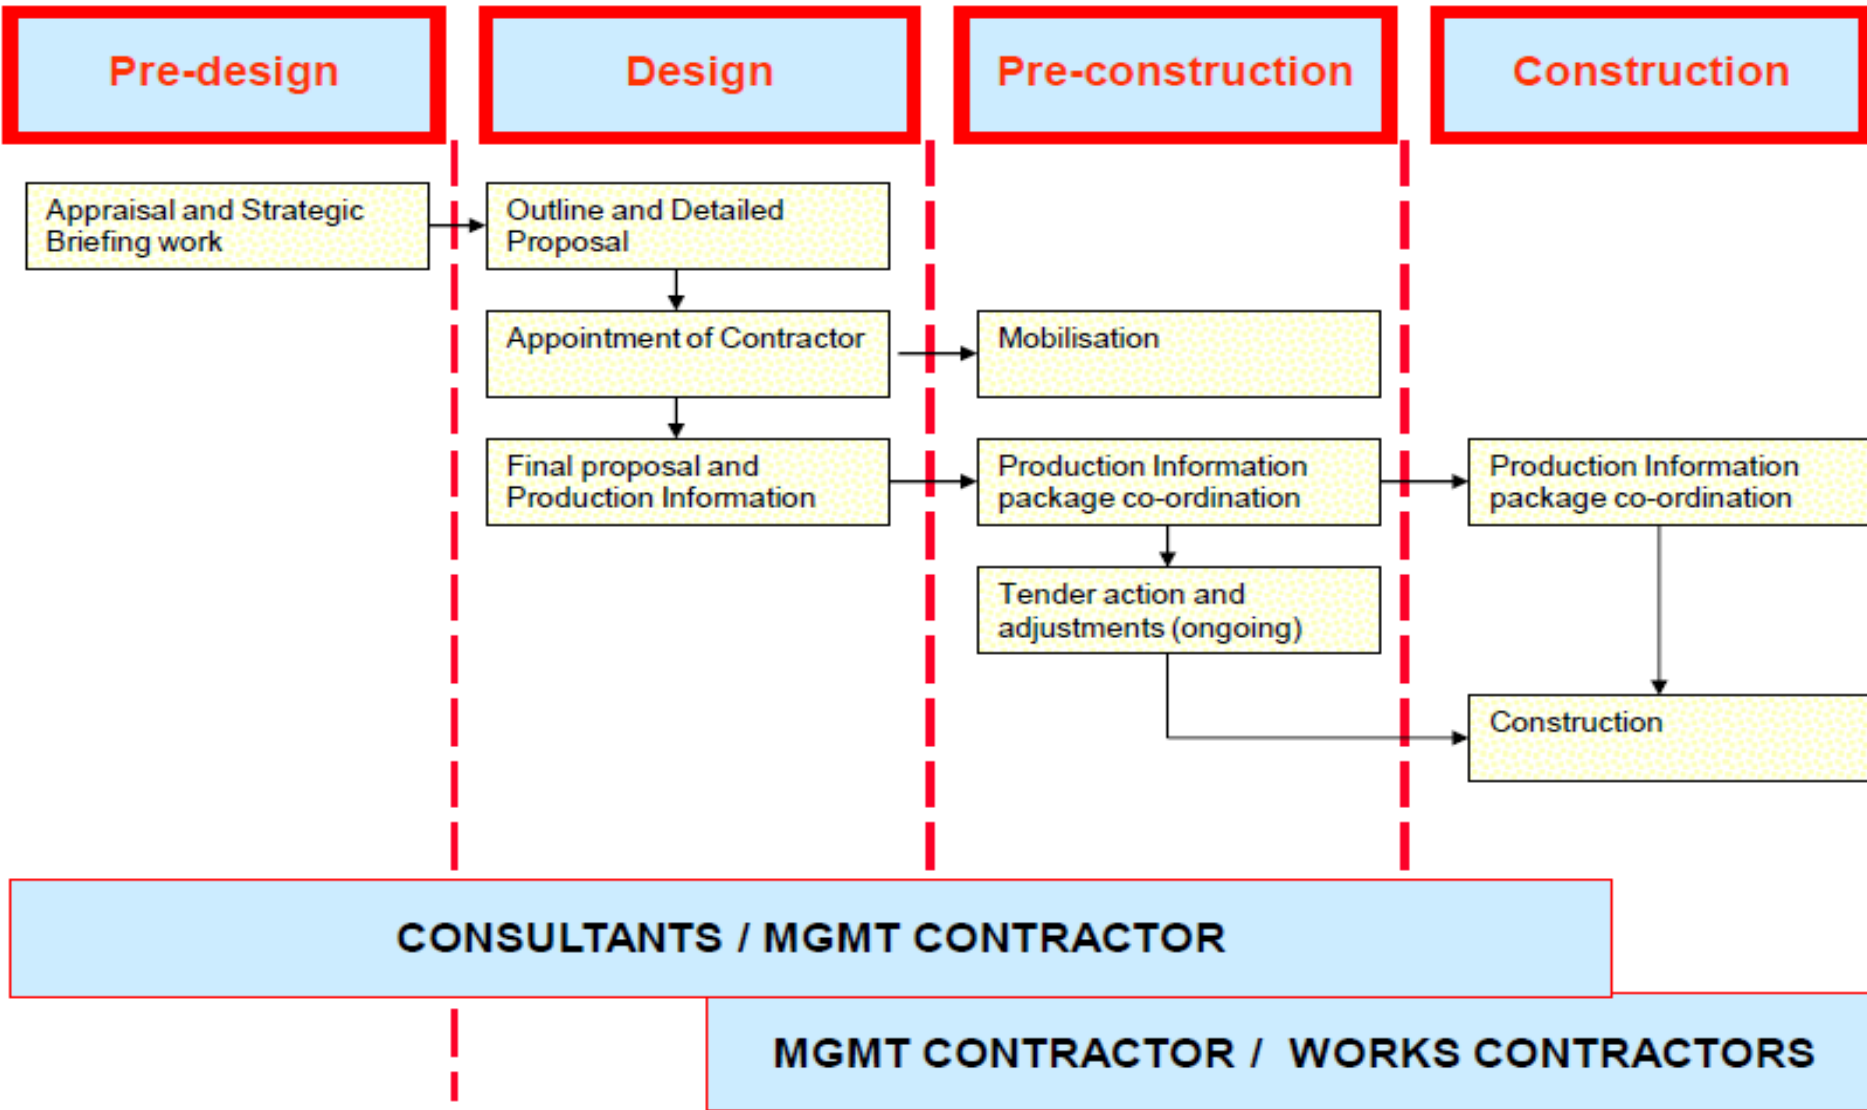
Pre-design

Design

Pre-construction

Construction

Appraisal and Strategic Briefing work

Outline and Detailed Proposal

Appointment of Contractor

Mobilisation

Final proposal and Production Information

Production Information package co-ordination

Production Information package co-ordination

Tender action and adjustments (ongoing)

Construction

CONSULTANTS / MGMT CONTRACTOR

MGMT CONTRACTOR / WORKS CONTRACTORS